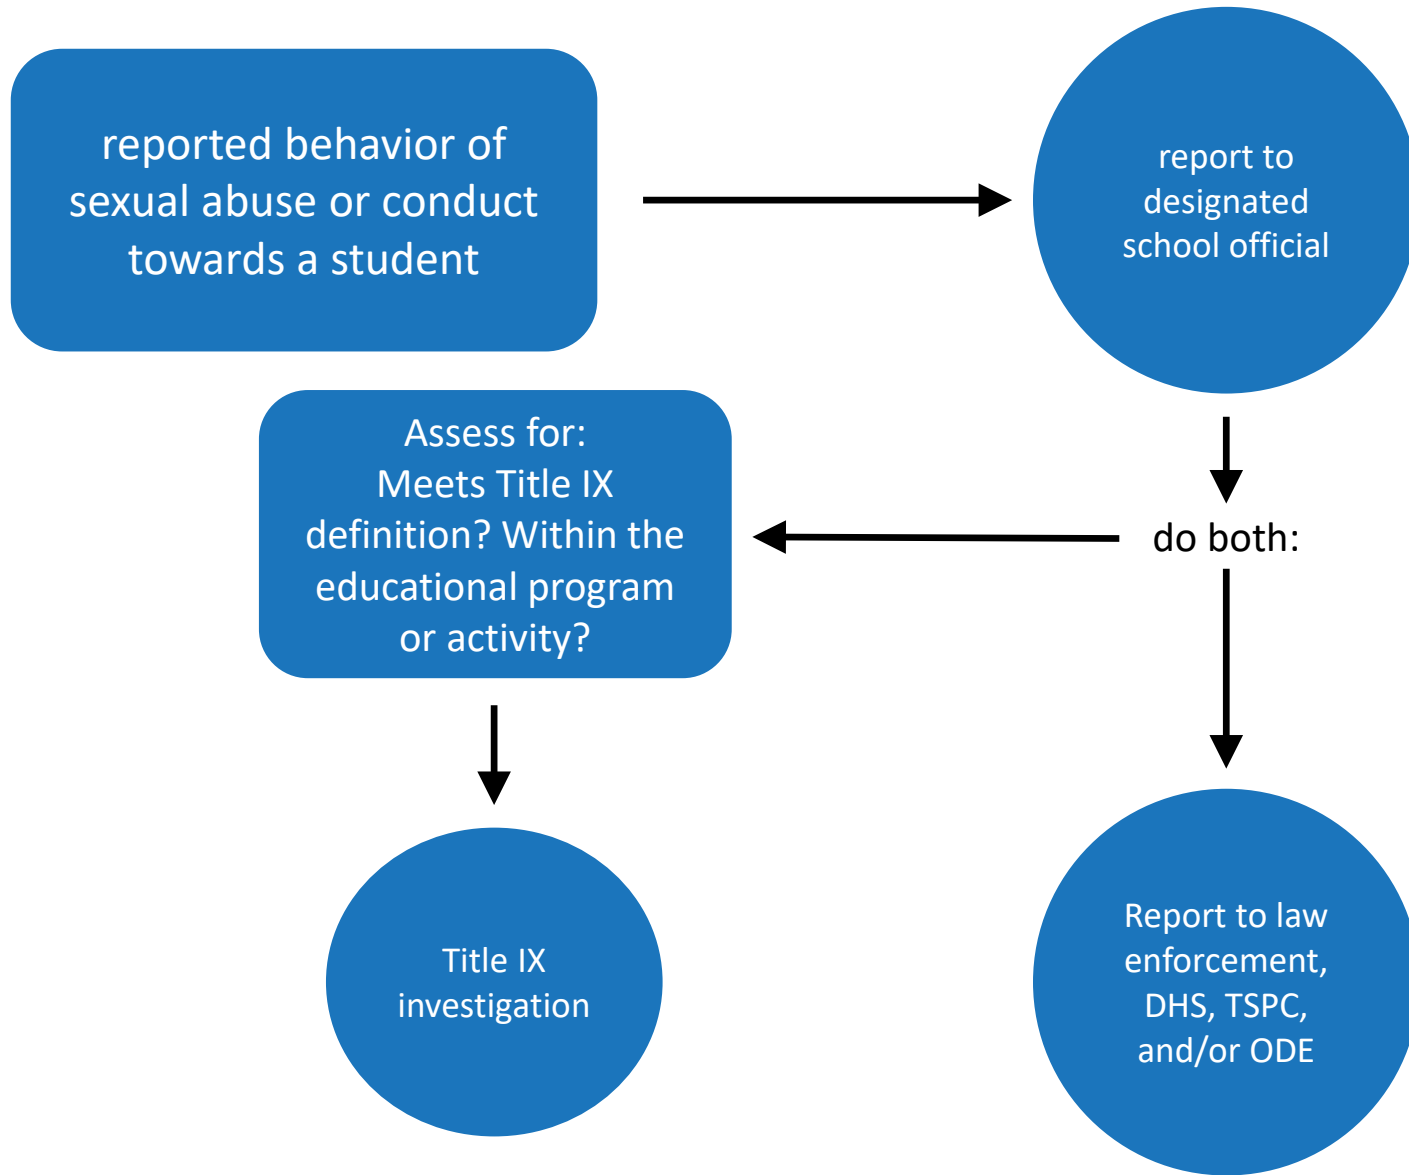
reported behavior of sexual abuse or conduct towards a student

report to designated school official

do both:

Assess for: Meets Title IX definition? Within the educational program or activity?

Title IX investigation

Report to law enforcement, DHS, TSPC, and/or ODE